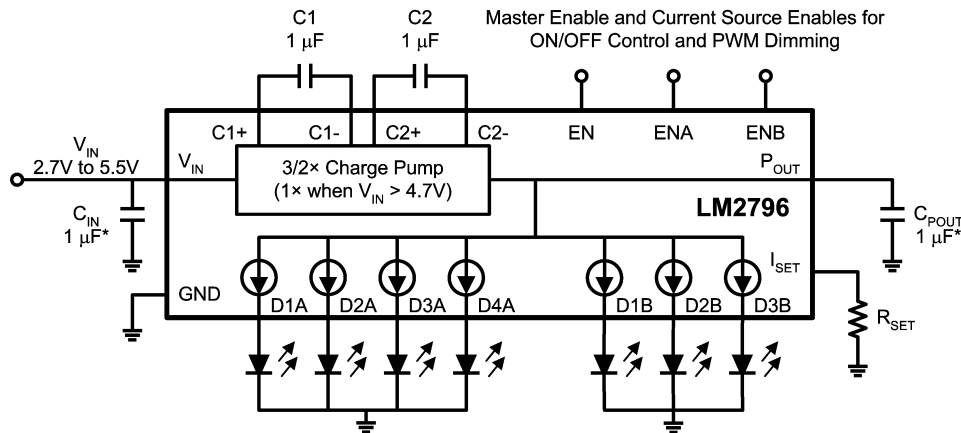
C1
1 μF

C2
1 μF

Master Enable and Current Source Enables for ON/OFF Control and PWM Dimming

C1+ C1- C2+ C2- EN ENA ENB

$V_{IN}$
2.7V to 5.5V

$V_{IN}$

3/2× Charge Pump
(1× when $V_{IN}$ > 4.7V)

$P_{OUT}$

LM2796

$C_{IN}$
1 μF*

$C_{POUT}$
1 μF*

$I_{SET}$

GND

D1A D2A D3A D4A D1B D2B D3B

$R_{SET}$